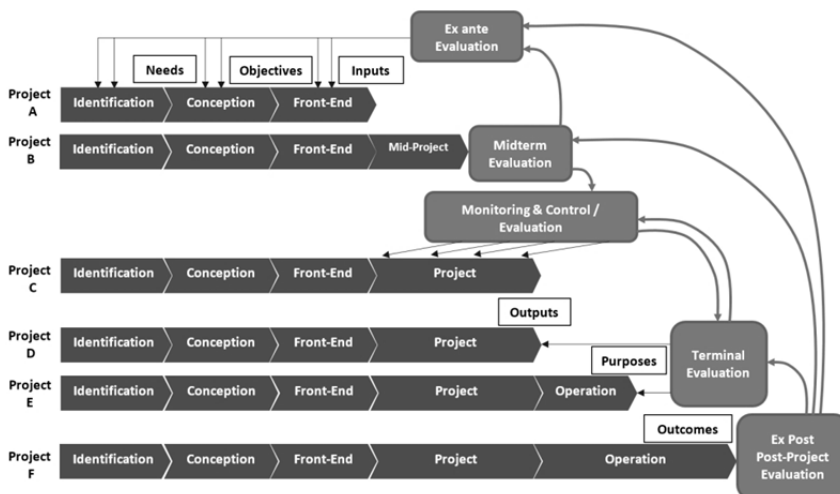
Ex ante Evaluation

Needs

Objectives

Inputs

Project A

Identification

Conception

Front-End

Project B

Identification

Conception

Front-End

Mid-Project

Midterm Evaluation

Monitoring & Control / Evaluation

Project C

Identification

Conception

Front-End

Project

Outputs

Project D

Identification

Conception

Front-End

Project

Purposes

Terminal Evaluation

Project E

Identification

Conception

Front-End

Project

Operation

Outcomes

Project F

Identification

Conception

Front-End

Project

Operation

Ex Post Post-Project Evaluation